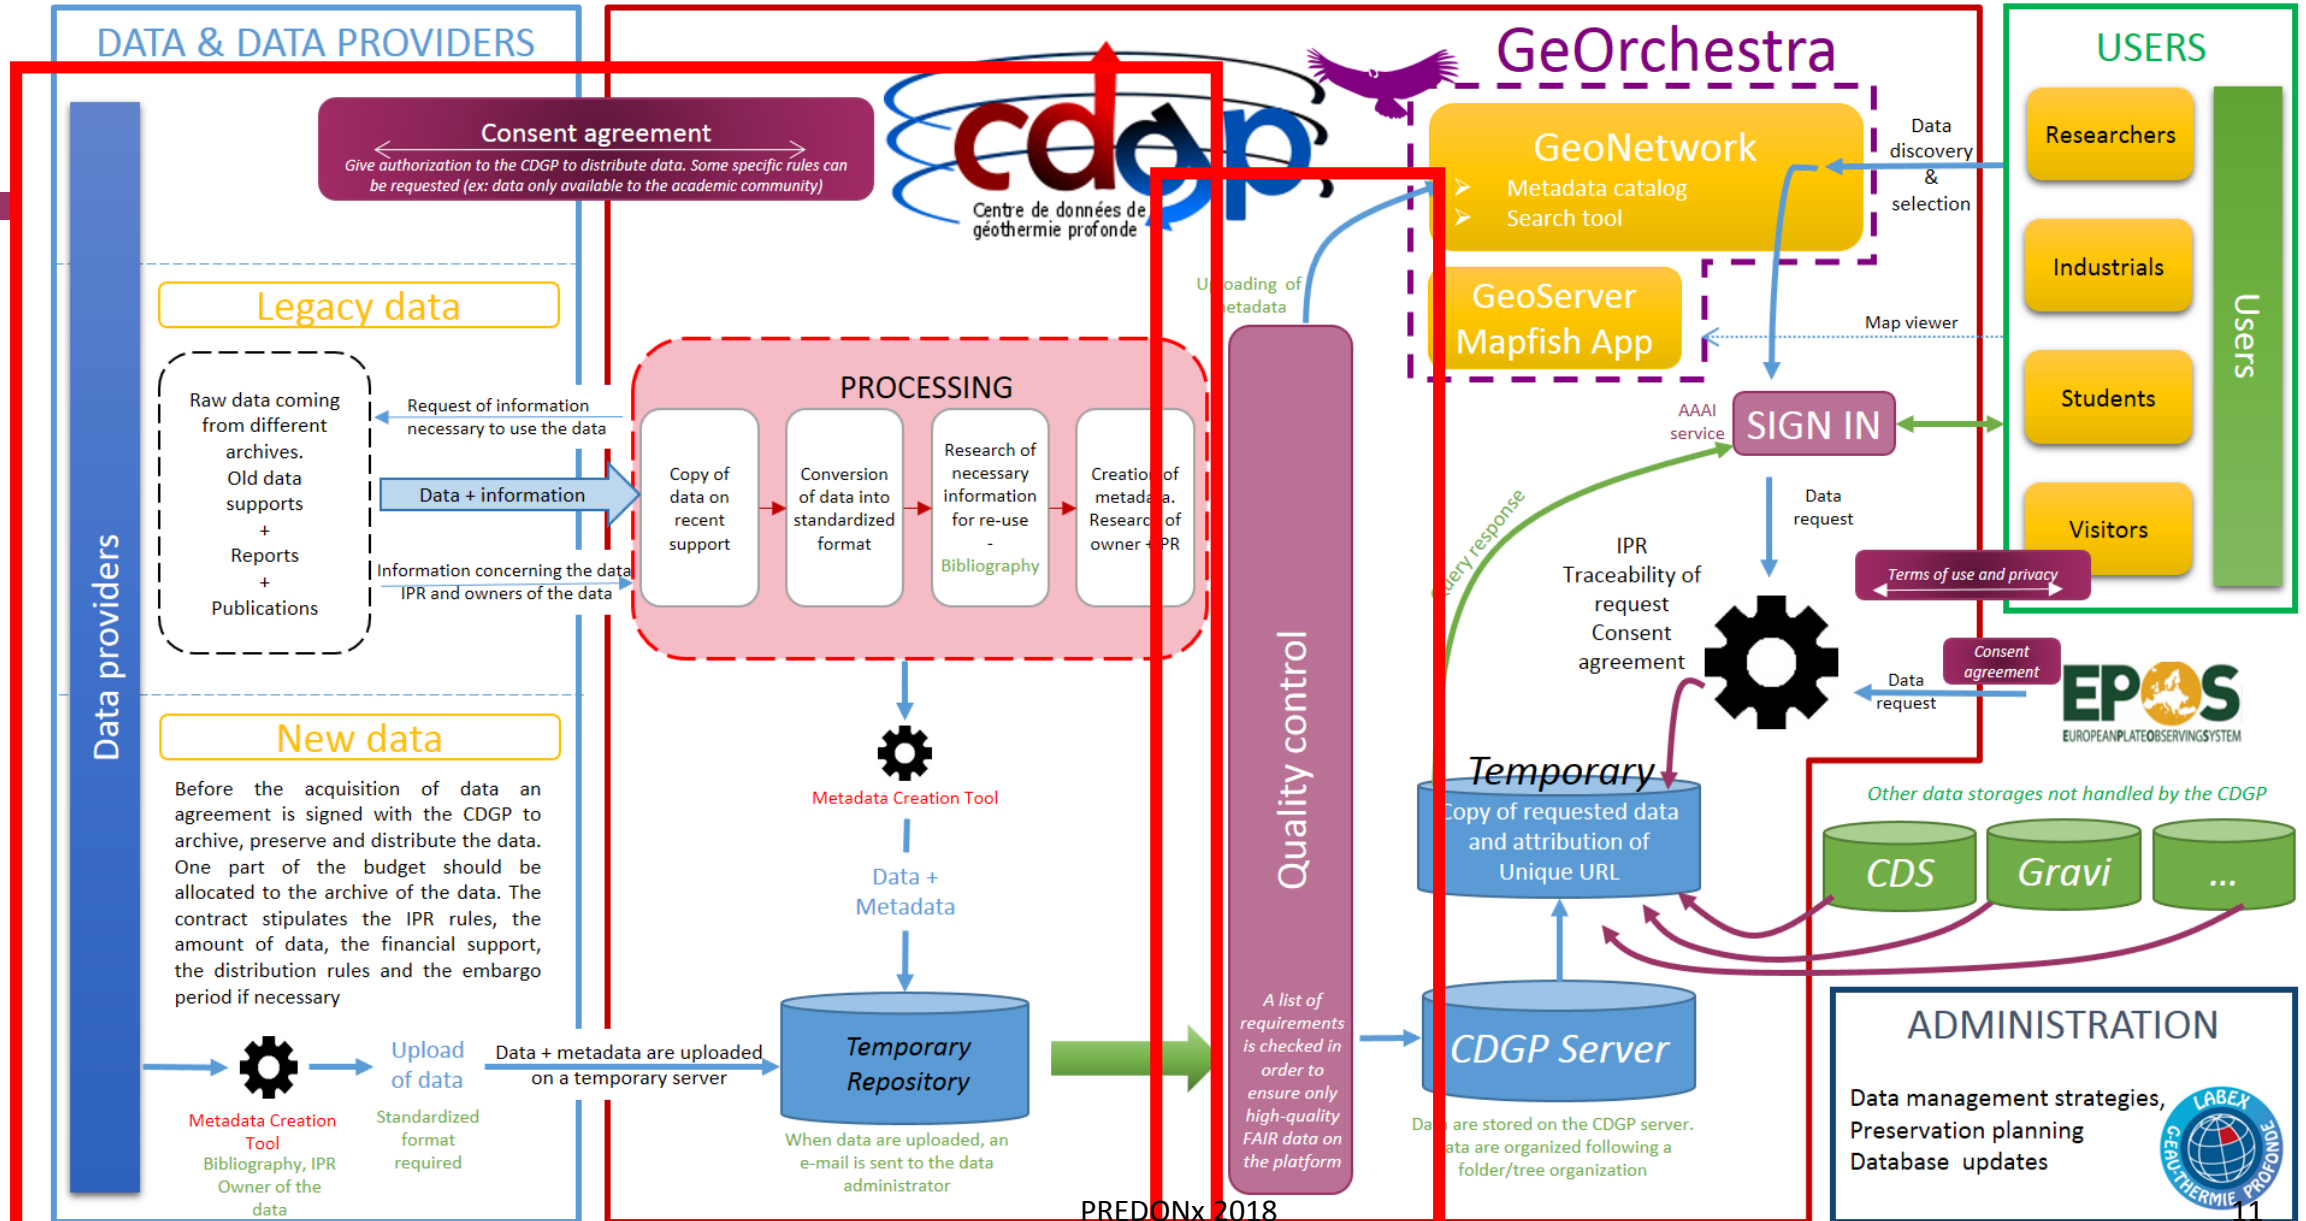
DATA & DATA PROVIDERS

GeOrchestra

USERS

Data providers

Consent agreement

Give authorization to the CDGP to distribute data. Some specific rules can be requested (ex: data only available to the academic community)

cdgp

Centre de données de géothermie profonde

GeoNetwork

Metadata catalog

Search tool

Data discovery & selection

Researchers

Industrials

Students

Visitors

Users

GeoServer Mapfish App

Map viewer

Legacy data

Raw data coming from different archives. Old data supports + Reports + Publications

Request of information necessary to use the data

Data + information

Information concerning the data IPR and owners of the data

PROCESSING

Copy of data on recent support

Conversion of data into standardized format

Research of necessary information for re-use - Bibliography

Creatio of metada a. Researc of owner + PR

U loading of etadata

Quality control

AAAI service

SIGN IN

Data request

uery response

IPR Traceability of request Consent agreement

Terms of use and privacy

Consent agreement

Data request

EPOS

EUROPEANPLATEOBSERVINGSYSTEM

New data

Before the acquisition of data an agreement is signed with the CDGP to archive, preserve and distribute the data. One part of the budget should be allocated to the archive of the data. The contract stipulates the IPR rules, the amount of data, the financial support, the distribution rules and the embargo period if necessary

Metadata Creation Tool

Data + Metadata

Temporary

opy of requested data and attribution of Unique URL

Other data storages not handled by the CDGP

CDS

Gravi

...

Metadata Creation Tool

Bibliography, IPR Owner of the data

Upload of data

Standardized format required

Data + metadata are uploaded on a temporary server

Temporary Repository

When data are uploaded, an e-mail is sent to the data administrator

A list of requirements is checked in order to ensure only high-quality FAIR data on the platform

CDGP Server

Da are stored on the CDGP server. ata are organized following a folder/tree organization

ADMINISTRATION

Data management strategies, Preservation planning Database updates

LABEX G-EAU-THERMIE PROFONDE

PREDONx 2018

11